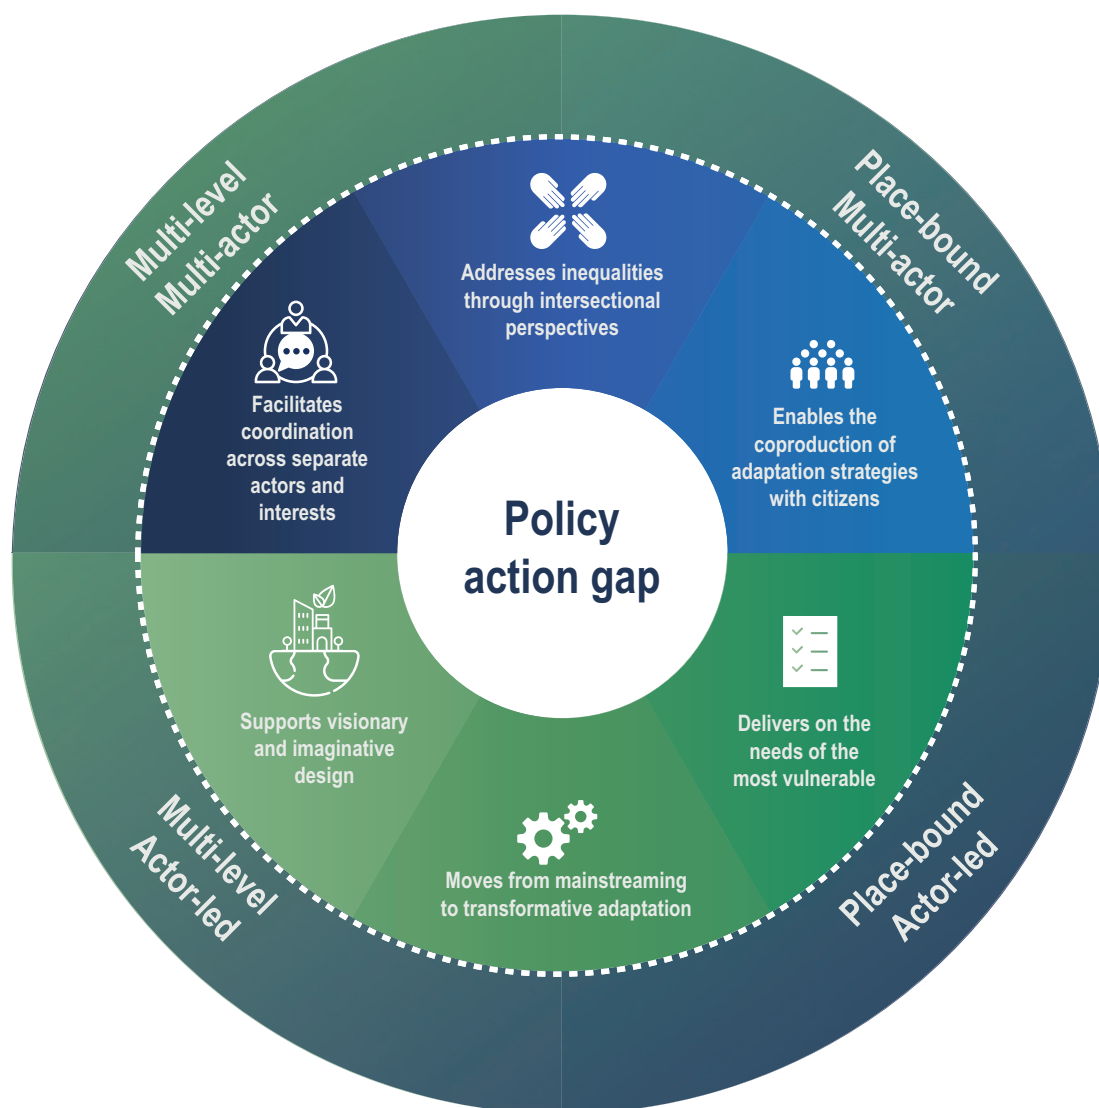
Multi-level
Multi-actor

Place-bound
Multi-actor

Addresses inequalities through intersectional perspectives

Facilitates coordination across separate actors and interests

Enables the coproduction of adaptation strategies with citizens

Policy action gap

Supports visionary and imaginative design

Delivers on the needs of the most vulnerable

Moves from mainstreaming to transformative adaptation

Multi-level
Actor-led

Place-bound
Actor-led